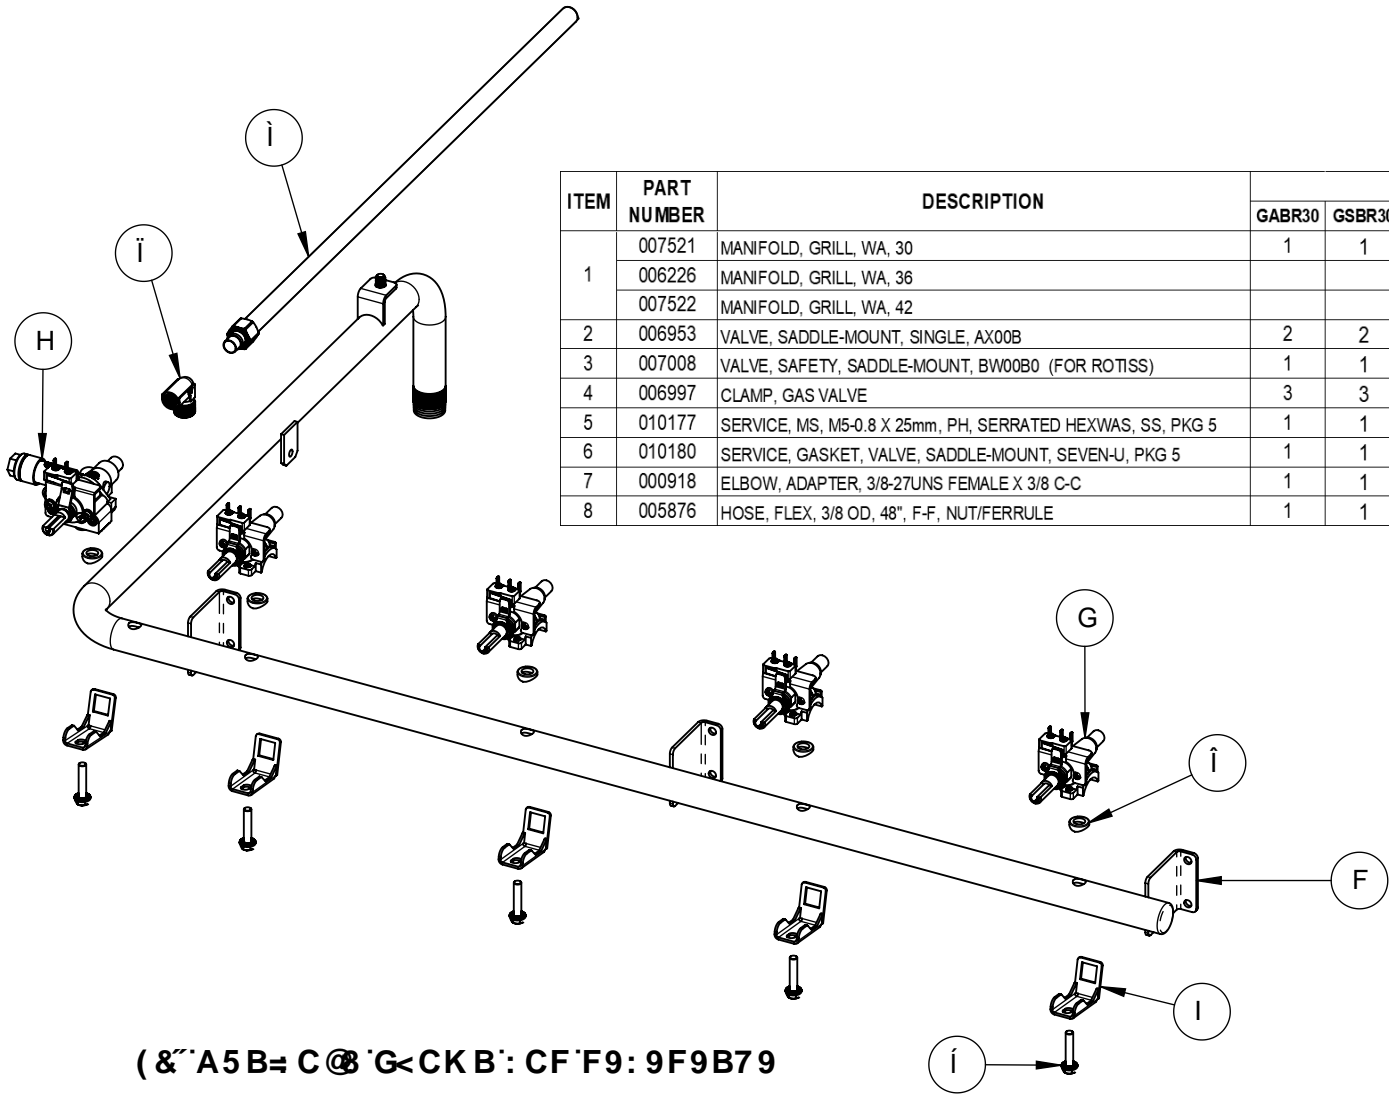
Ì

Ï

H

| ITEM | PART NUMBER | DESCRIPTION | GABR30 | GSBR3 |
|---|---|---|---|---|
| 1 | 007521 | MANIFOLD, GRILL, WA, 30 | 1 | 1 |
| | 006226 | MANIFOLD, GRILL, WA, 36 | | |
| | 007522 | MANIFOLD, GRILL, WA, 42 | | |
| 2 | 006953 | VALVE, SADDLE-MOUNT, SINGLE, AX00B | 2 | 2 |
| 3 | 007008 | VALVE, SAFETY, SADDLE-MOUNT, BW00B0 (FOR ROTISS) | 1 | 1 |
| 4 | 006997 | CLAMP, GAS VALVE | 3 | 3 |
| 5 | 010177 | SERVICE, MS, M5-0.8 X 25mm, PH, SERRATED HEXWAS, SS, PKG 5 | 1 | 1 |
| 6 | 010180 | SERVICE, GASKET, VALVE, SADDLE-MOUNT, SEVEN-U, PKG 5 | 1 | 1 |
| 7 | 000918 | ELBOW, ADAPTER, 3/8-27UNS FEMALE X 3/8 C-C | 1 | 1 |
| 8 | 005876 | HOSE, FLEX, 3/8 OD, 48", F-F, NUT/FERRULE | 1 | 1 |

G

Î

F

I

Í

( &˝˙A5 B= C @8 ˙G< CK B˙: CF ˙F9: 9F9B7 9